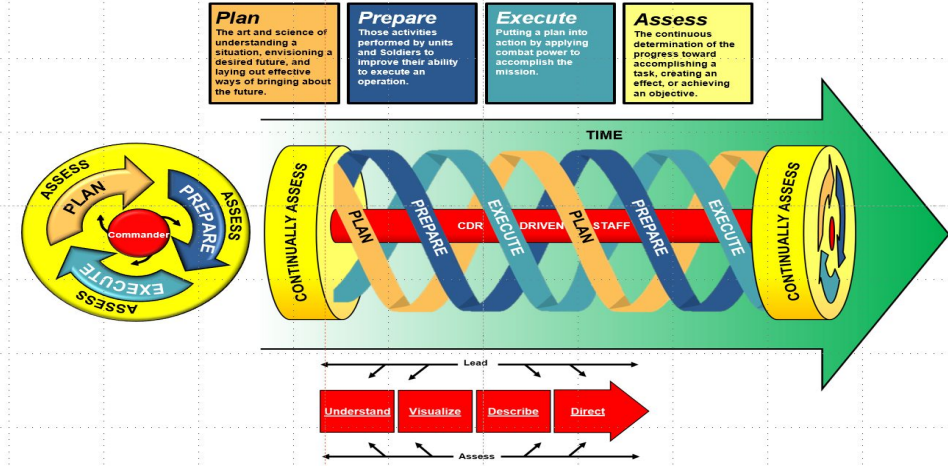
Plan
The art and science of understanding a situation, envisioning a desired future, and laying out effective ways of bringing about the future.

Prepare
Those activities performed by units and Soldiers to improve their ability to execute an operation.

Execute
Putting a plan into action by applying combat power to accomplish the mission.

Assess
The continuous determination of the progress toward accomplishing a task, creating an effect, or achieving an objective.

ASSESS
PLAN
ASSESS
PREPARE
Commander
EXECUTE
ASSESS

TIME

CONTINUALLY ASSESS
PLAN
PREPARE
EXECUTE
CDR
DRIVEN
STAFF
PLAN
PREPARE
EXECUTE
CONTINUALLY ASSESS

Lead

Understand
Visualize
Describe
Direct

Assess